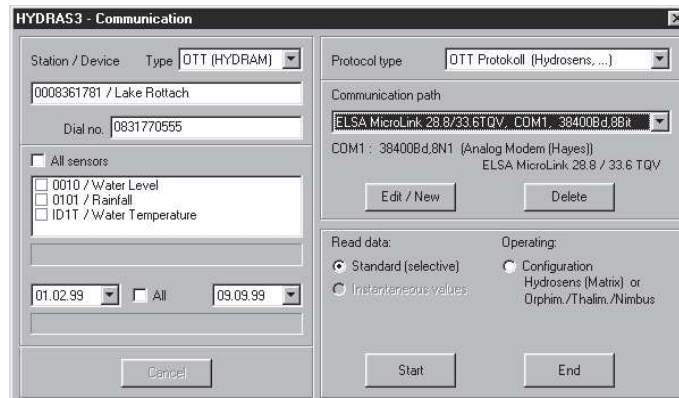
HYDRAS3 - Communication

Station / Device Type OTT (HYDRAM)

0008361781 / Lake Rottach

Dial no. 0831770555

All sensors

0010 / Water Level
0101 / Rainfall
ID1T / Water Temperature

01.02.99 All 09.09.99

Cancel

Protocol type OTT Protokoll (Hydrosens, ...)

Communication path

ELSA MicroLink 28.8/33.6TQV, COM1, 38400Bd,8Bit

COM1 : 38400Bd,8N1 (Analog Modem (Hayes))
ELSA MicroLink 28.8 / 33.6 TQV

Edit / New

Delete

Read data:

Standard (selective)

Instantaneous values

Operating:

Configuration Hydrosens (Matrix) or Orphim./Thalim./Nimbus

Start

End